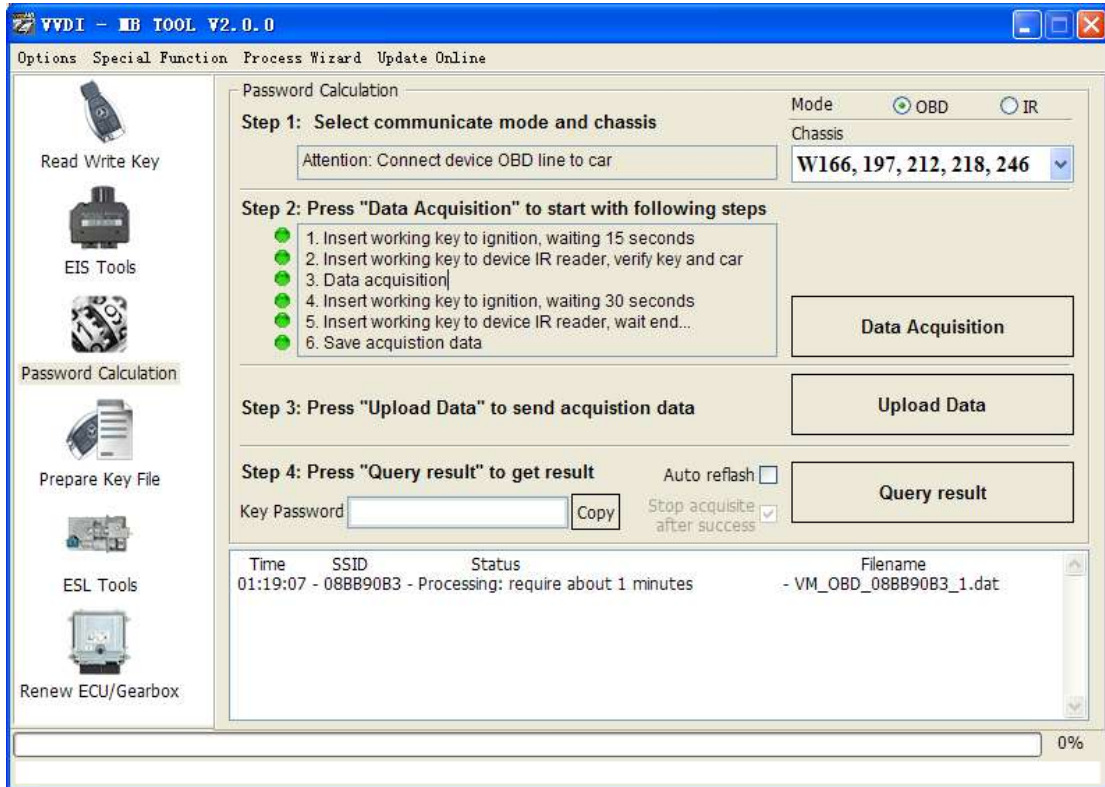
VVDI - MB TOOL V2.0.0

Options Special Function Process Wizard Update Online

Read Write Key

EIS Tools

Password Calculation

Prepare Key File

ESL Tools

Renew ECU/Gearbox

Password Calculation

Step 1: Select communicate mode and chassis

Mode OBD IR

Chassis

Attention: Connect device OBD line to car

W166, 197, 212, 218, 246

Step 2: Press "Data Acquisition" to start with following steps

1. Insert working key to ignition, waiting 15 seconds
2. Insert working key to device IR reader, verify key and car
3. Data acquisition
4. Insert working key to ignition, waiting 30 seconds
5. Insert working key to device IR reader, wait end...
6. Save acquistion data

Data Acquisition

Step 3: Press "Upload Data" to send acquistion data

Upload Data

Step 4: Press "Query result" to get result

Auto reflash

Key Password Copy

Stop acquisite after success

Query result

| Time | SSID | Status | Filename |
|---|---|---|---|
| 01:19:07 | - 08BB90B3 | - Processing: require about 1 minutes | - VM_OBD_08BB90B3_1.dat |

0%